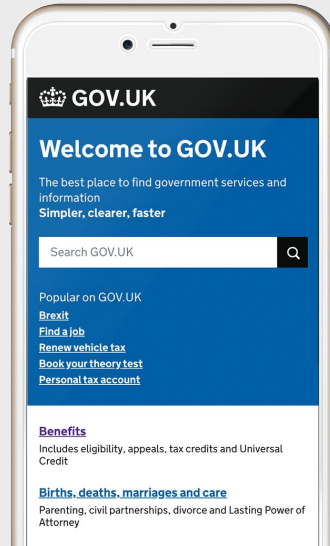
GOV.UK

Welcome to GOV.UK

The best place to find government services and information
Simpler, clearer, faster

Search GOV.UK

Popular on GOV.UK
Brexit
Find a job
Renew vehicle tax
Book your theory test
Personal tax account

Benefits
Includes eligibility, appeals, tax credits and Universal Credit

Births, deaths, marriages and care
Parenting, civil partnerships, divorce and Lasting Power of Attorney